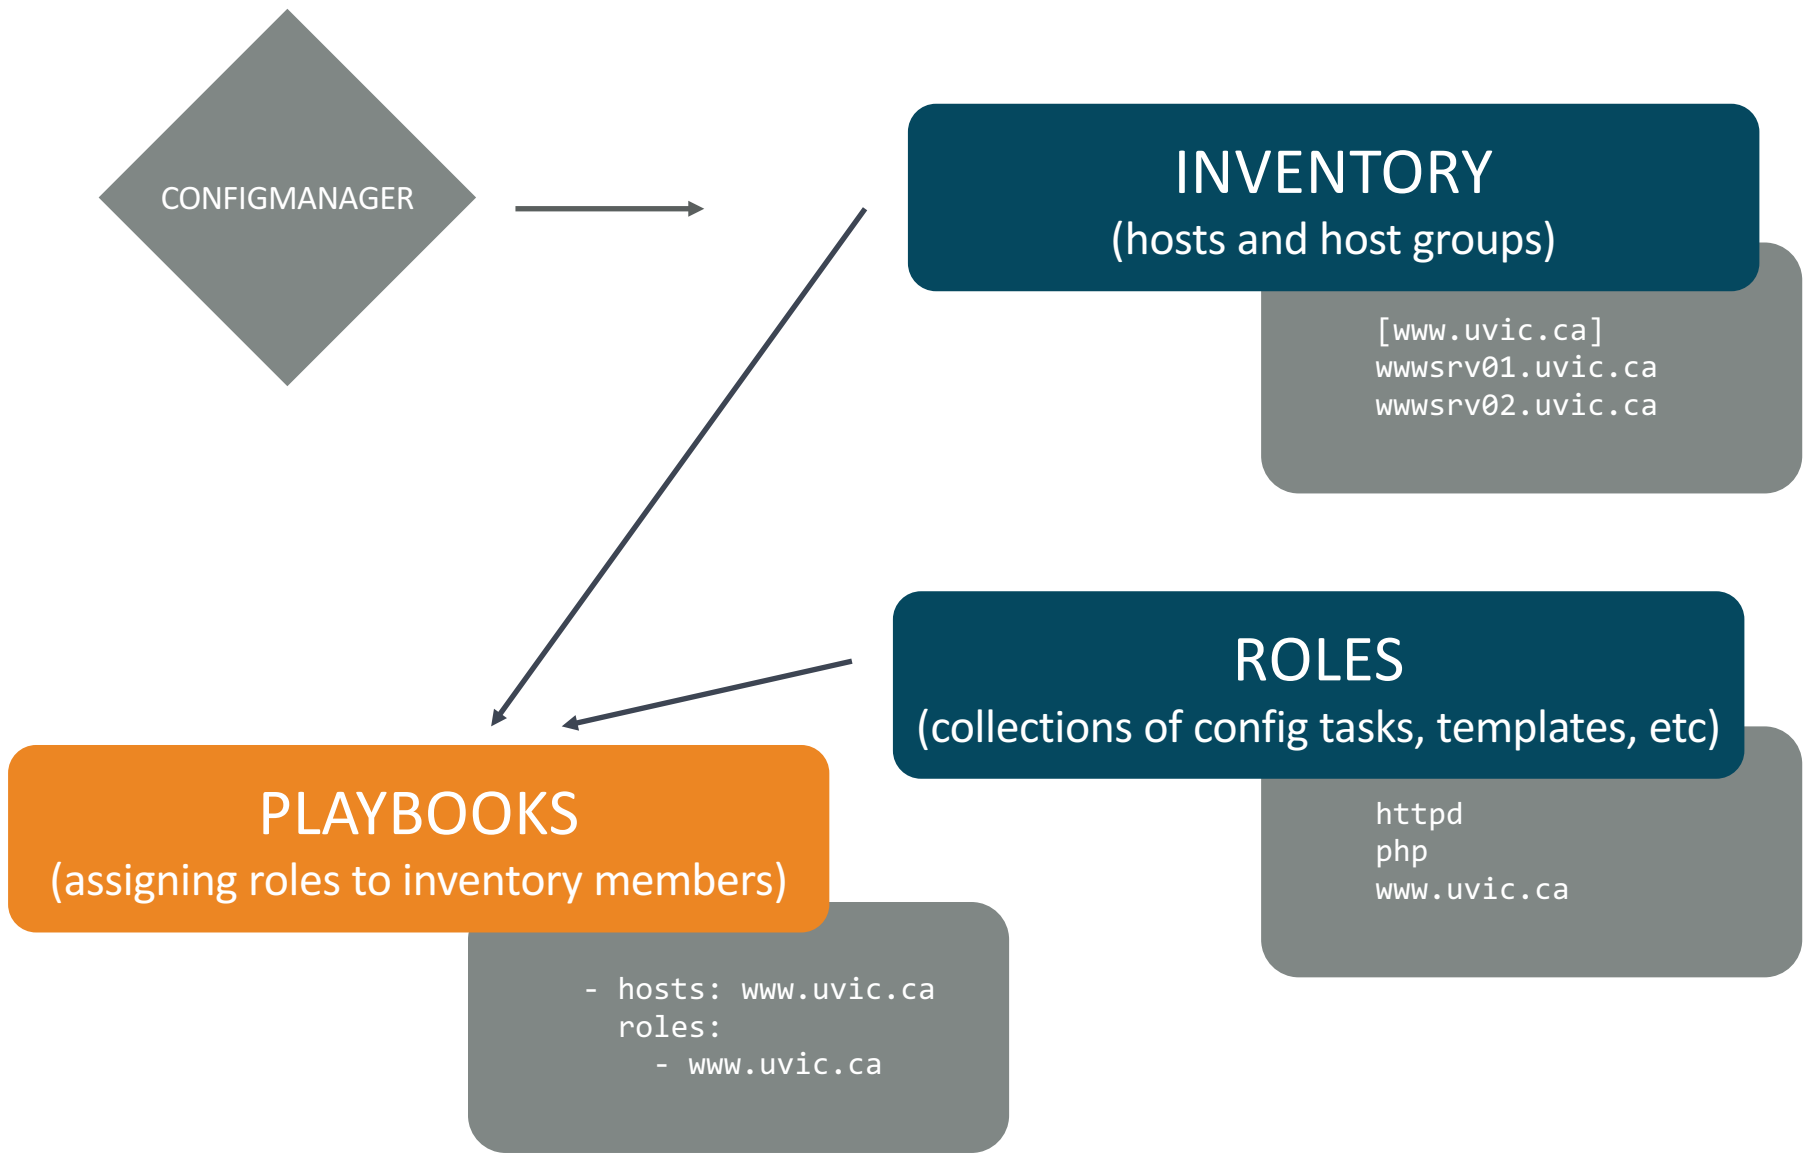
CONFIGMANAGER

INVENTORY
(hosts and host groups)

[www.uvic.ca]
wwwsrv01.uvic.ca
wwwsrv02.uvic.ca

ROLES
(collections of config tasks, templates, etc)

httpd
php
www.uvic.ca

PLAYBOOKS
(assigning roles to inventory members)

- hosts: www.uvic.ca
  roles:
    - www.uvic.ca